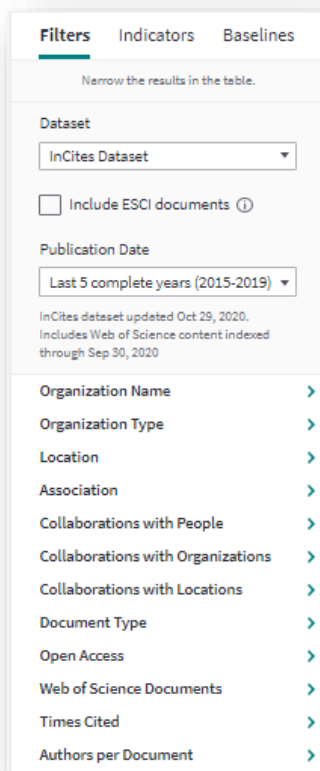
Filters Indicators Baselines

Narrow the results in the table.

Dataset

InCites Dataset

Include ESCI documents

Publication Date

Last 5 complete years (2015-2019)

InCites dataset updated Oct 29, 2020. Includes Web of Science content indexed through Sep 30, 2020

Organization Name

Organization Type

Location

Association

Collaborations with People

Collaborations with Organizations

Collaborations with Locations

Document Type

Open Access

Web of Science Documents

Times Cited

Authors per Document